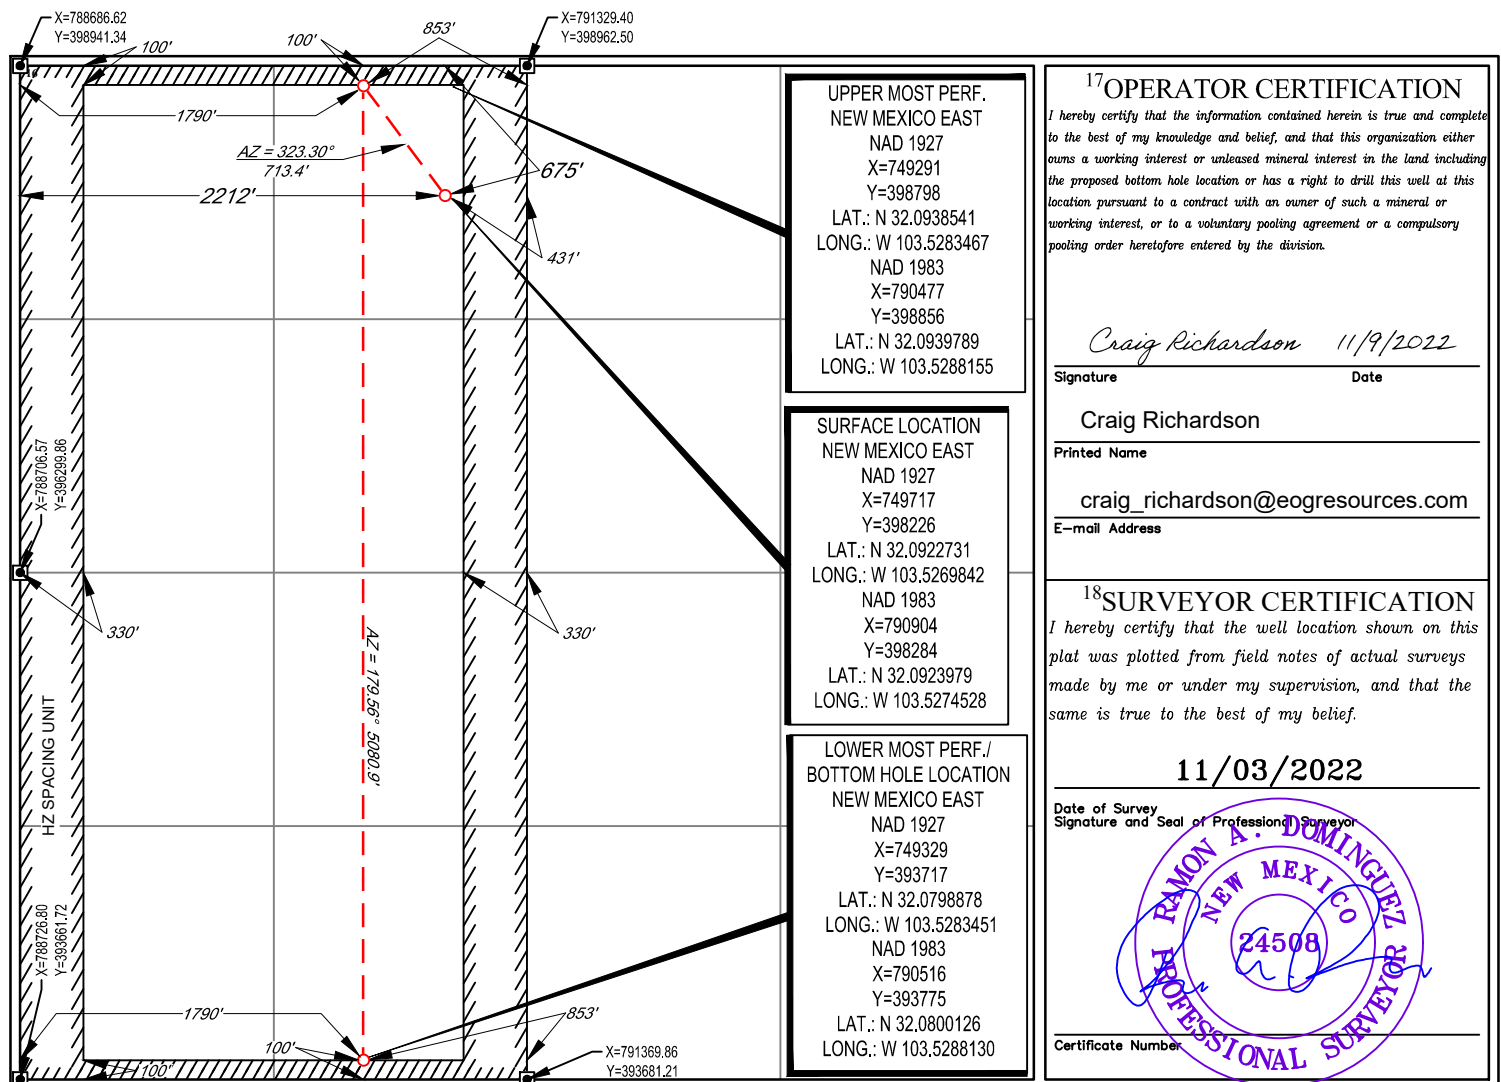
X=788686.62
Y=398941.34
100'
100'
853'
X=791329.40
Y=398962.50
1790'
AZ = 323.30°
713.4'
675'
2212'
431'
X=788706.57
Y=396299.86
330'
330'
AZ = 179.56° 5080.9'
HZ SPACING UNIT
X=788726.80
Y=393661.72
1790'
853'
100'
100'
X=791369.86
Y=393681.21

UPPER MOST PERF.
NEW MEXICO EAST
NAD 1927
X=749291
Y=398798
LAT.: N 32.0938541
LONG.: W 103.5283467
NAD 1983
X=790477
Y=398856
LAT.: N 32.0939789
LONG.: W 103.5288155

SURFACE LOCATION
NEW MEXICO EAST
NAD 1927
X=749717
Y=398226
LAT.: N 32.0922731
LONG.: W 103.5269842
NAD 1983
X=790904
Y=398284
LAT.: N 32.0923979
LONG.: W 103.5274528

LOWER MOST PERF./
BOTTOM HOLE LOCATION
NEW MEXICO EAST
NAD 1927
X=749329
Y=393717
LAT.: N 32.0798878
LONG.: W 103.5283451
NAD 1983
X=790516
Y=393775
LAT.: N 32.0800126
LONG.: W 103.5288130

$^{17}$OPERATOR CERTIFICATION
I hereby certify that the information contained herein is true and complete to the best of my knowledge and belief, and that this organization either owns a working interest or unleased mineral interest in the land including the proposed bottom hole location or has a right to drill this well at this location pursuant to a contract with an owner of such a mineral or working interest, or to a voluntary pooling agreement or a compulsory pooling order heretofore entered by the division.

Craig Richardson 11/9/2022
Signature Date
Craig Richardson
Printed Name
craig_richardson@eogresources.com
E-mail Address

$^{18}$SURVEYOR CERTIFICATION
I hereby certify that the well location shown on this plat was plotted from field notes of actual surveys made by me or under my supervision, and that the same is true to the best of my belief.

11/03/2022
Date of Survey
Signature and Seal of Professional Surveyor
RAMON A. DOMINGUEZ
NEW MEXICO
24508
PROFESSIONAL SURVEYOR
Certificate Number